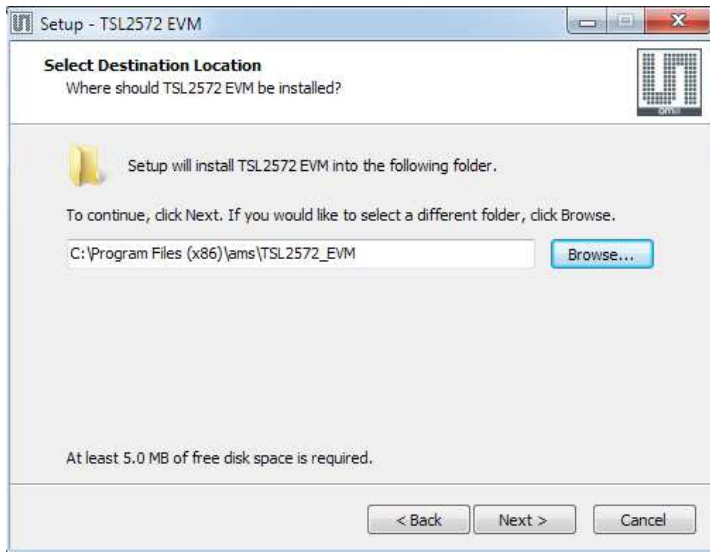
Setup - TSL2572 EVM

Select Destination Location
Where should TSL2572 EVM be installed?

Setup will install TSL2572 EVM into the following folder.

To continue, click Next. If you would like to select a different folder, click Browse.

C:\Program Files (x86)\ams\TSL2572_EVM

Browse...

At least 5.0 MB of free disk space is required.

< Back

Next >

Cancel